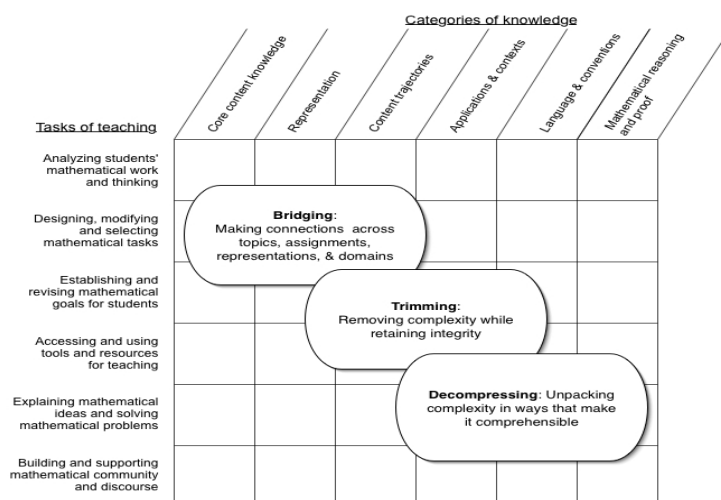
Categories of knowledge

Core content knowledge

Representation

Content trajectories

Applications & contexts

Language & conventions

Mathematical reasoning and proof

Tasks of teaching

Analyzing students' mathematical work and thinking

Designing, modifying and selecting mathematical tasks

Establishing and revising mathematical goals for students

Accessing and using tools and resources for teaching

Explaining mathematical ideas and solving mathematical problems

Building and supporting mathematical community and discourse

**Bridging**: Making connections across topics, assignments, representations, & domains

**Trimming**: Removing complexity while retaining integrity

**Decompressing**: Unpacking complexity in ways that make it comprehensible